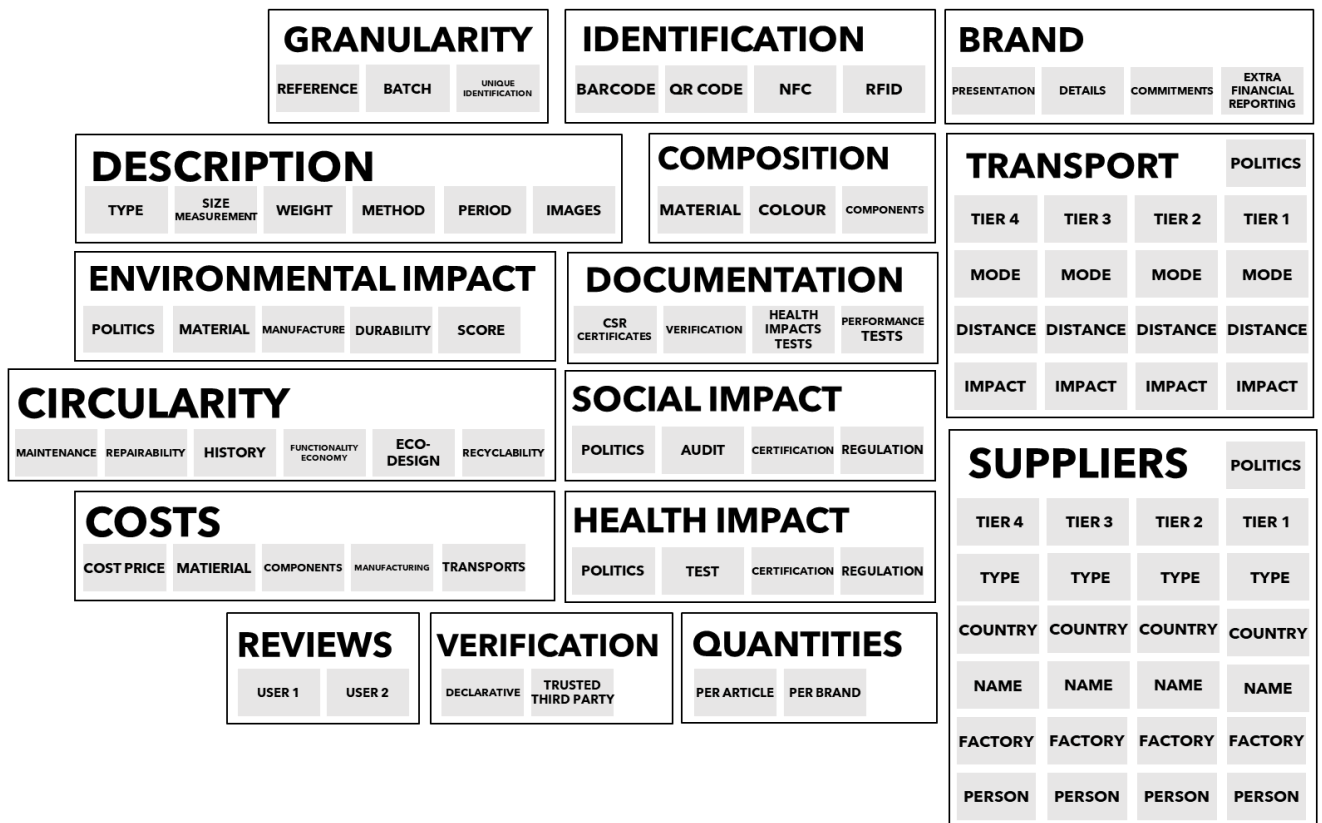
GRANULARITY
REFERENCE BATCH UNIQUE IDENTIFICATION

IDENTIFICATION
BARCODE QR CODE NFC RFID

BRAND
PRESENTATION DETAILS COMMITMENTS EXTRA FINANCIAL REPORTING

DESCRIPTION
TYPE SIZE MEASUREMENT WEIGHT METHOD PERIOD IMAGES

COMPOSITION
MATERIAL COLOUR COMPONENTS

TRANSPORT POLITICS

| TIER 4 | TIER 3 | TIER 2 | TIER 1 |
|---|---|---|---|
| MODE | MODE | MODE | MODE |
| DISTANCE | DISTANCE | DISTANCE | DISTANCE |
| IMPACT | IMPACT | IMPACT | IMPACT |

ENVIRONMENTAL IMPACT
POLITICS MATERIAL MANUFACTURE DURABILITY SCORE

DOCUMENTATION
CSR CERTIFICATES VERIFICATION HEALTH IMPACTS TESTS PERFORMANCE TESTS

CIRCULARITY
MAINTENANCE REPAIRABILITY HISTORY FUNCTIONALITY ECONOMY ECO-DESIGN RECYCLABILITY

SOCIAL IMPACT
POLITICS AUDIT CERTIFICATION REGULATION

SUPPLIERS POLITICS

| TIER 4 | TIER 3 | TIER 2 | TIER 1 |
|---|---|---|---|
| TYPE | TYPE | TYPE | TYPE |
| COUNTRY | COUNTRY | COUNTRY | COUNTRY |
| NAME | NAME | NAME | NAME |
| FACTORY | FACTORY | FACTORY | FACTORY |
| PERSON | PERSON | PERSON | PERSON |

COSTS
COST PRICE MATIERIAL COMPONENTS MANUFACTURING TRANSPORTS

HEALTH IMPACT
POLITICS TEST CERTIFICATION REGULATION

REVIEWS
USER 1 USER 2

VERIFICATION
DECLARATIVE TRUSTED THIRD PARTY

QUANTITIES
PER ARTICLE PER BRAND